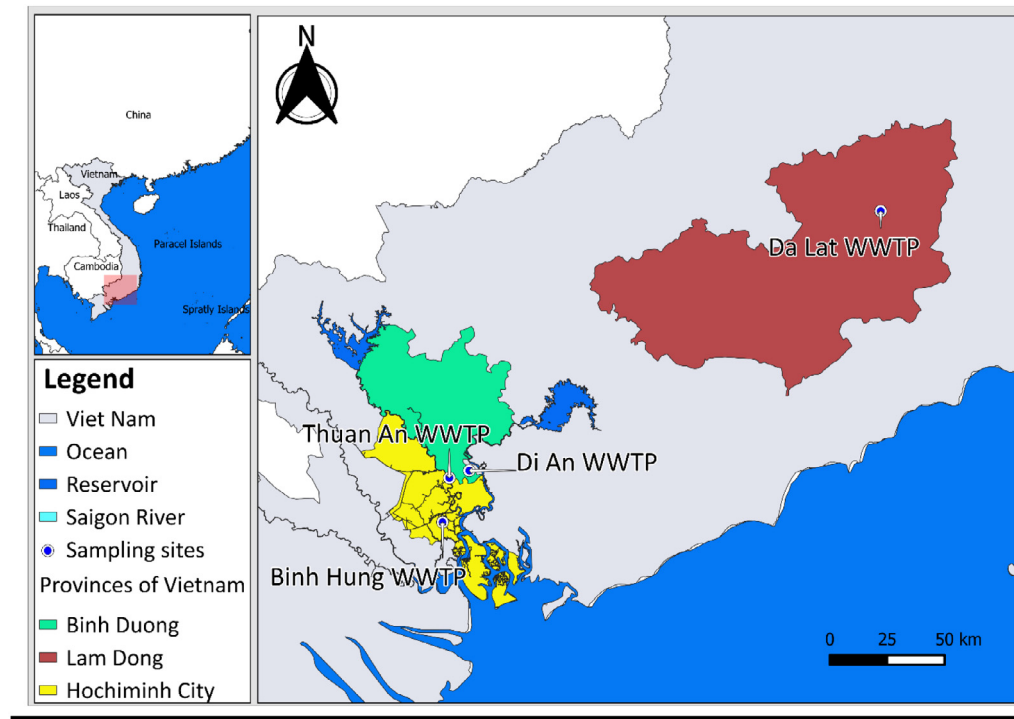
China
Vietnam
Laos
Thailand
Cambodia
Paracel Islands
Spratly Islands

Legend
Viet Nam
Ocean
Reservoir
Saigon River
Sampling sites
Provinces of Vietnam
Binh Duong
Lam Dong
Hochiminh City

N

Da Lat WWTP
Thuan An WWTP
Di An WWTP
Binh Hung WWTP

0 25 50 km